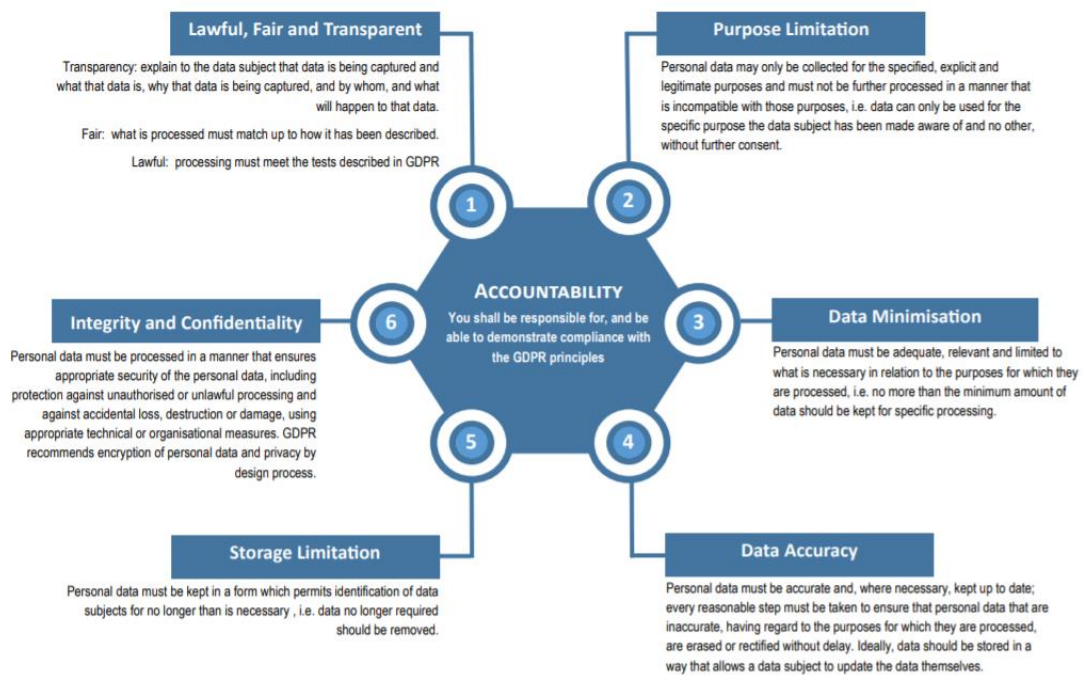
Lawful, Fair and Transparent

Transparency: explain to the data subject that data is being captured and what that data is, why that data is being captured, and by whom, and what will happen to that data.

Fair: what is processed must match up to how it has been described.

Lawful: processing must meet the tests described in GDPR

1

Purpose Limitation

Personal data may only be collected for the specified, explicit and legitimate purposes and must not be further processed in a manner that is incompatible with those purposes, i.e. data can only be used for the specific purpose the data subject has been made aware of and no other, without further consent.

2

ACCOUNTABILITY

You shall be responsible for, and be able to demonstrate compliance with the GDPR principles

6

Integrity and Confidentiality

Personal data must be processed in a manner that ensures appropriate security of the personal data, including protection against unauthorised or unlawful processing and against accidental loss, destruction or damage, using appropriate technical or organisational measures. GDPR recommends encryption of personal data and privacy by design process.

3

Data Minimisation

Personal data must be adequate, relevant and limited to what is necessary in relation to the purposes for which they are processed, i.e. no more than the minimum amount of data should be kept for specific processing.

5

4

Storage Limitation

Personal data must be kept in a form which permits identification of data subjects for no longer than is necessary , i.e. data no longer required should be removed.

Data Accuracy

Personal data must be accurate and, where necessary, kept up to date; every reasonable step must be taken to ensure that personal data that are inaccurate, having regard to the purposes for which they are processed, are erased or rectified without delay. Ideally, data should be stored in a way that allows a data subject to update the data themselves.